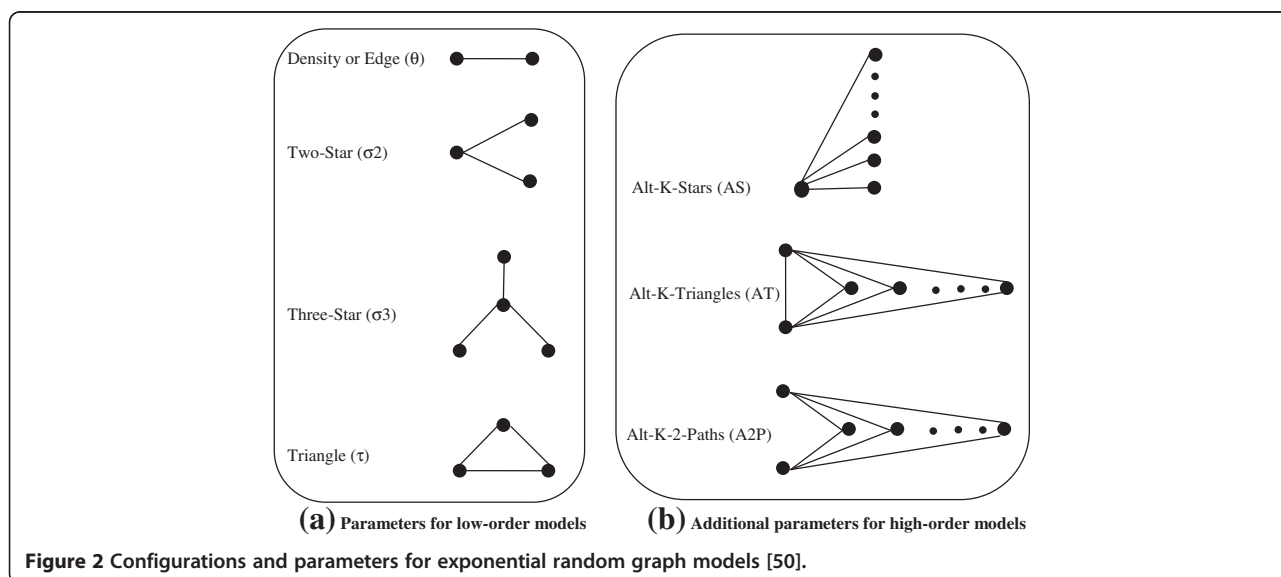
Density or Edge (θ)

Two-Star (σ2)

Three-Star (σ3)

Triangle (τ)

Alt-K-Stars (AS)

Alt-K-Triangles (AT)

Alt-K-2-Paths (A2P)

(a) Parameters for low-order models

(b) Additional parameters for high-order models

Figure 2 Configurations and parameters for exponential random graph models [50].